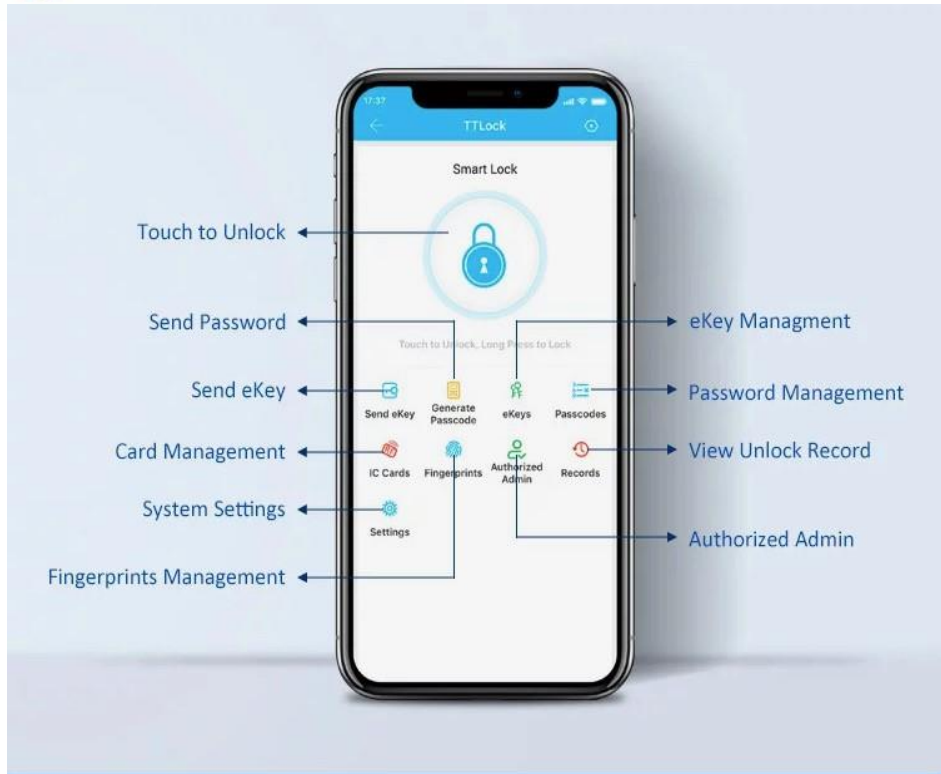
17:37

TTLock

Smart Lock

Touch to Unlock

Send Password

eKey Managment

Touch to Unlock, Long Press to Lock

Send eKey

Password Management

Send eKey

Generate Passcode

eKeys

Passcodes

Card Management

View Unlock Record

IC Cards

Fingerprints

Authorized Admin

Records

System Settings

Settings

Authorized Admin

Fingerprints Management